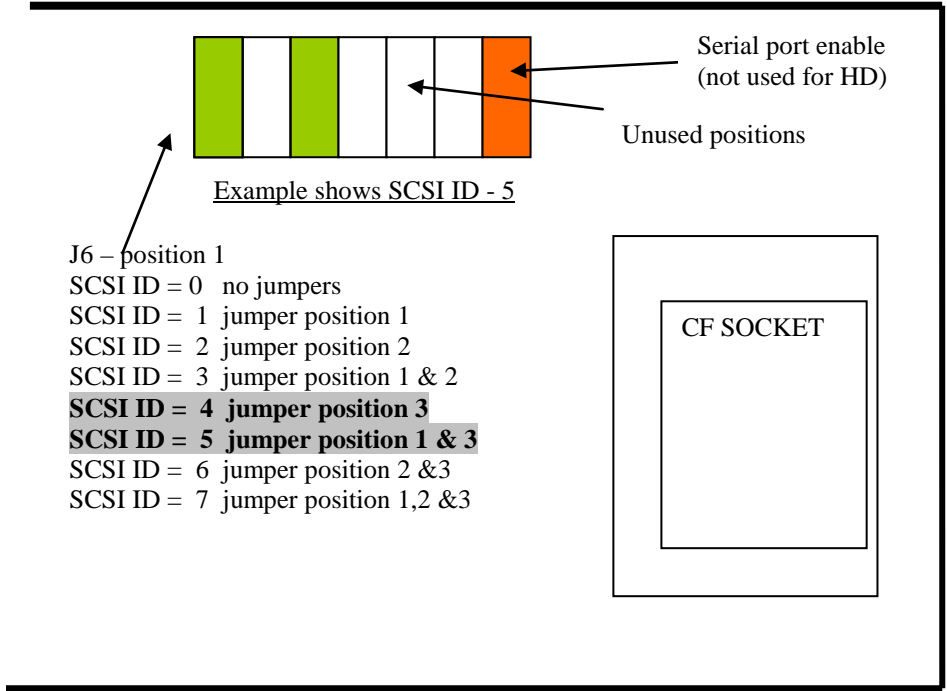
Serial port enable
(not used for HD)

Unused positions

Example shows SCSI ID - 5

J6 – position 1
SCSI ID = 0 no jumpers
SCSI ID = 1 jumper position 1
SCSI ID = 2 jumper position 2
SCSI ID = 3 jumper position 1 & 2
**SCSI ID = 4 jumper position 3**
**SCSI ID = 5 jumper position 1 & 3**
SCSI ID = 6 jumper position 2 &3
SCSI ID = 7 jumper position 1,2 &3

CF SOCKET